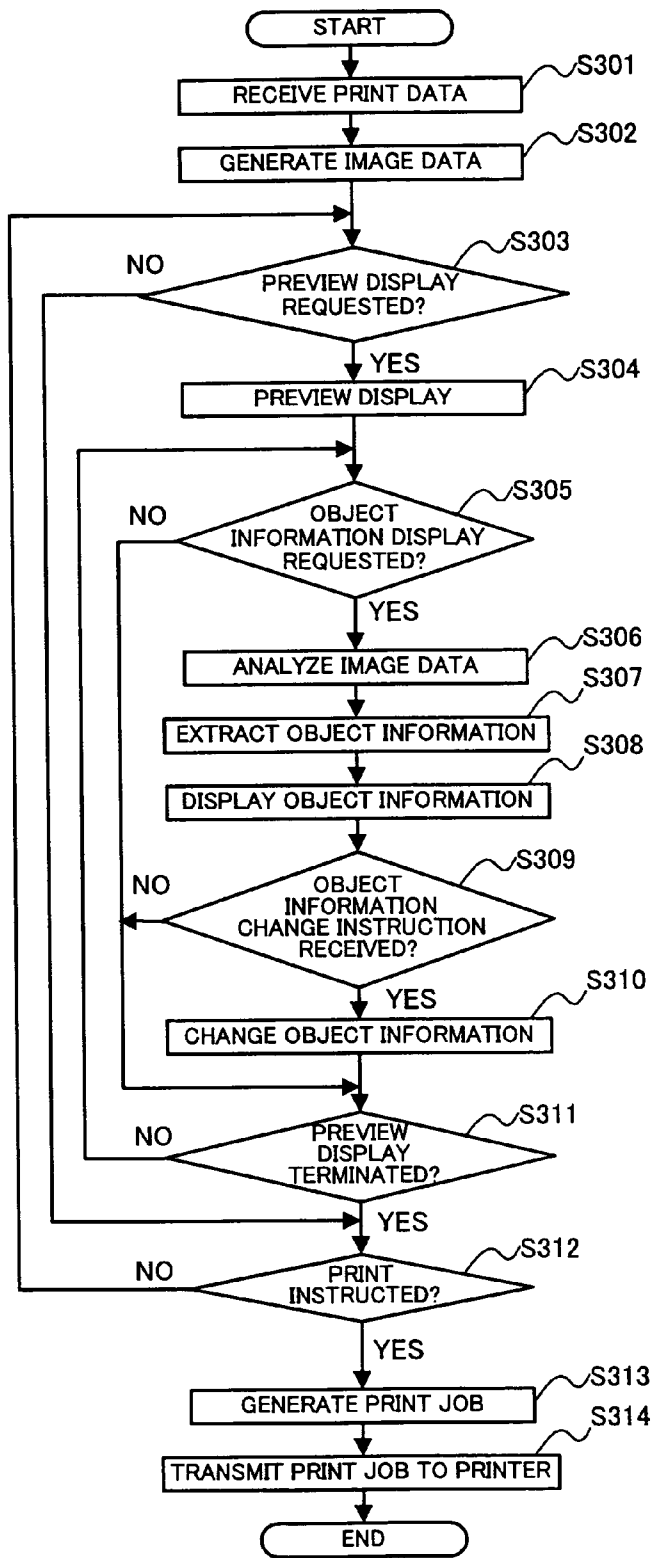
START
S301
RECEIVE PRINT DATA
S302
GENERATE IMAGE DATA
S303
NO
PREVIEW DISPLAY REQUESTED?
YES
S304
PREVIEW DISPLAY
S305
NO
OBJECT INFORMATION DISPLAY REQUESTED?
YES
S306
ANALYZE IMAGE DATA
S307
EXTRACT OBJECT INFORMATION
S308
DISPLAY OBJECT INFORMATION
S309
NO
OBJECT INFORMATION CHANGE INSTRUCTION RECEIVED?
YES
S310
CHANGE OBJECT INFORMATION
S311
NO
PREVIEW DISPLAY TERMINATED?
YES
S312
NO
PRINT INSTRUCTED?
YES
S313
GENERATE PRINT JOB
S314
TRANSMIT PRINT JOB TO PRINTER
END